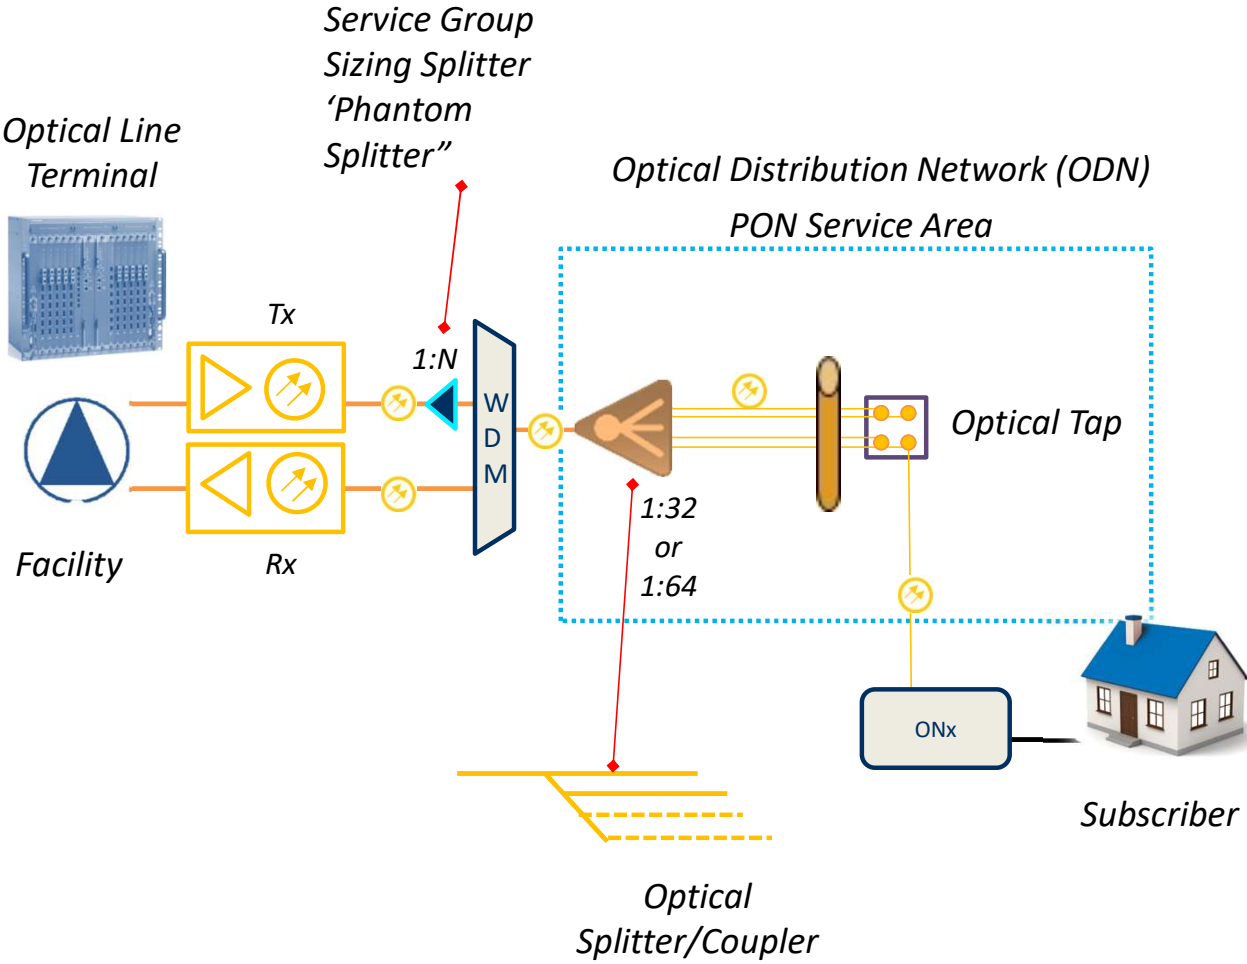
Service Group Sizing Splitter ‘Phantom Splitter”

Optical Line Terminal

Optical Distribution Network (ODN)

PON Service Area

Tx

1:N

W
D
M

Optical Tap

Facility

Rx

1:32
or
1:64

ONx

Subscriber

Optical Splitter/Coupler